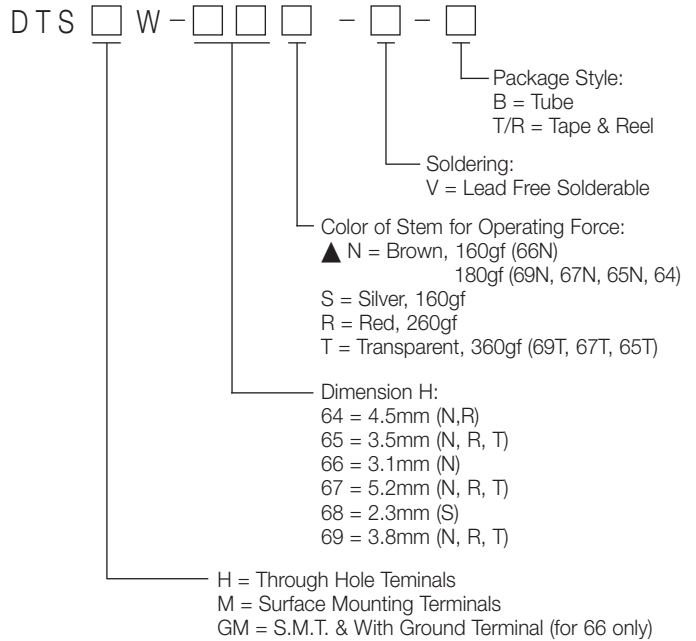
DTS □ W – □ □ □ – □ – □

Package Style:
B = Tube
T/R = Tape & Reel

Soldering:
V = Lead Free Solderable

Color of Stem for Operating Force:
▲ N = Brown, 160gf (66N)
180gf (69N, 67N, 65N, 64)
S = Silver, 160gf
R = Red, 260gf
T = Transparent, 360gf (69T, 67T, 65T)

Dimension H:
64 = 4.5mm (N,R)
65 = 3.5mm (N, R, T)
66 = 3.1mm (N)
67 = 5.2mm (N, R, T)
68 = 2.3mm (S)
69 = 3.8mm (N, R, T)

H = Through Hole Terminals
M = Surface Mounting Terminals
GM = S.M.T. & With Ground Terminal (for 66 only)